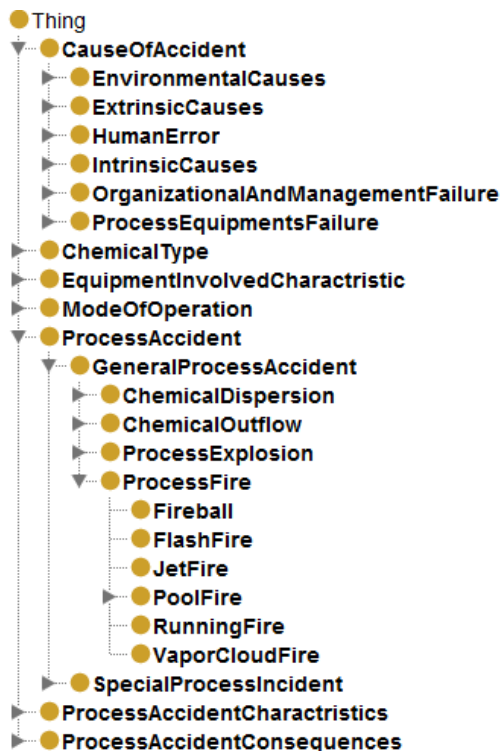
Thing
CauseOfAccident
EnvironmentalCauses
ExtrinsicCauses
HumanError
IntrinsicCauses
OrganizationalAndManagementFailure
ProcessEquipmentsFailure
ChemicalType
EquipmentInvolvedCharactristic
ModeOfOperation
ProcessAccident
GeneralProcessAccident
ChemicalDispersion
ChemicalOutflow
ProcessExplosion
ProcessFire
Fireball
FlashFire
JetFire
PoolFire
RunningFire
VaporCloudFire
SpecialProcessIncident
ProcessAccidentCharactristics
ProcessAccidentConsequences